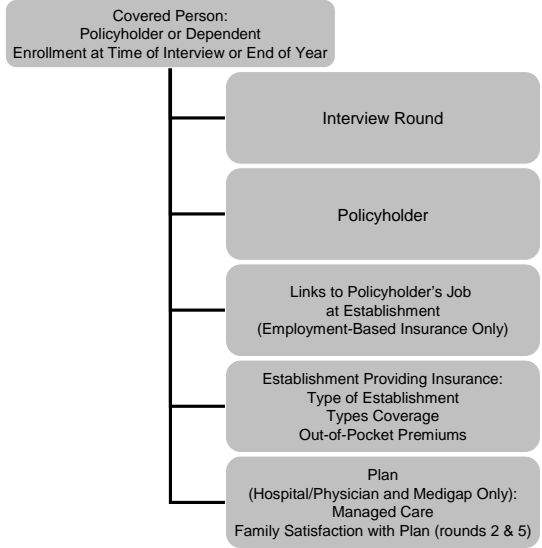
Covered Person:
Policyholder or Dependent
Enrollment at Time of Interview or End of Year

Interview Round

Policyholder

Links to Policyholder's Job at Establishment (Employment-Based Insurance Only)

Establishment Providing Insurance:
Type of Establishment
Types Coverage
Out-of-Pocket Premiums

Plan
(Hospital/Physician and Medigap Only):
Managed Care
Family Satisfaction with Plan (rounds 2 & 5)